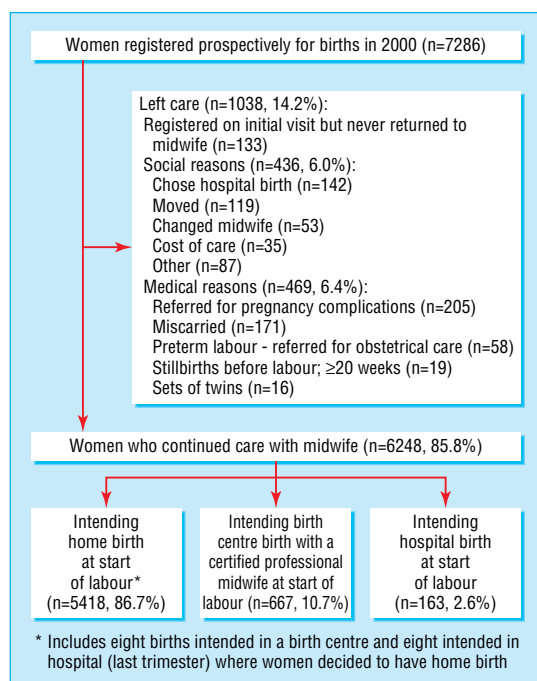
Women registered prospectively for births in 2000 (n=7286)

Left care (n=1038, 14.2%):
Registered on initial visit but never returned to midwife (n=133)
Social reasons (n=436, 6.0%):
Chose hospital birth (n=142)
Moved (n=119)
Changed midwife (n=53)
Cost of care (n=35)
Other (n=87)
Medical reasons (n=469, 6.4%):
Referred for pregnancy complications (n=205)
Miscarried (n=171)
Preterm labour - referred for obstetrical care (n=58)
Stillbirths before labour; ≥20 weeks (n=19)
Sets of twins (n=16)

Women who continued care with midwife (n=6248, 85.8%)

Intending home birth at start of labour* (n=5418, 86.7%)

Intending birth centre birth with a certified professional midwife at start of labour (n=667, 10.7%)

Intending hospital birth at start of labour (n=163, 2.6%)

* Includes eight births intended in a birth centre and eight intended in hospital (last trimester) where women decided to have home birth